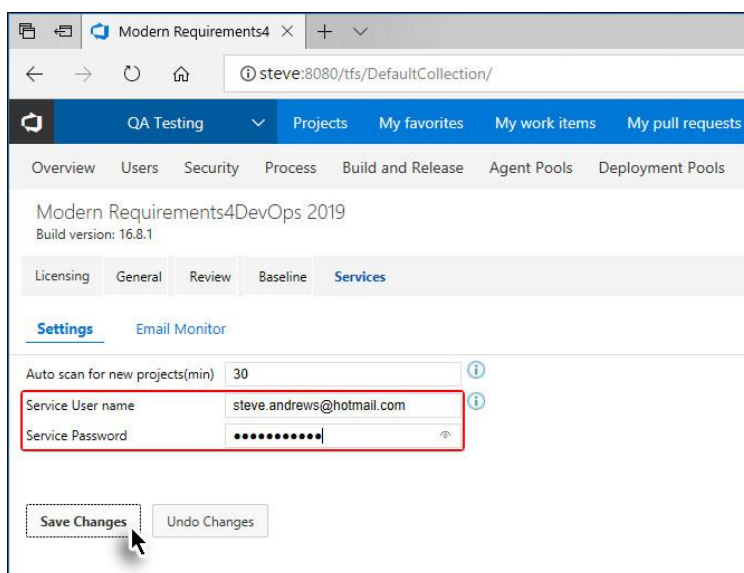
Modern Requirements4 ×
+ ∨
steve:8080/tfs/DefaultCollection/

QA Testing
Projects
My favorites
My work items
My pull requests

Overview
Users
Security
Process
Build and Release
Agent Pools
Deployment Pools

Modern Requirements4DevOps 2019
Build version: 16.8.1

Licensing
General
Review
Baseline
Services

Settings
Email Monitor

Auto scan for new projects(min) 30
Service User name steve.andrews@hotmail.com
Service Password ●●●●●●●●●●●

Save Changes
Undo Changes